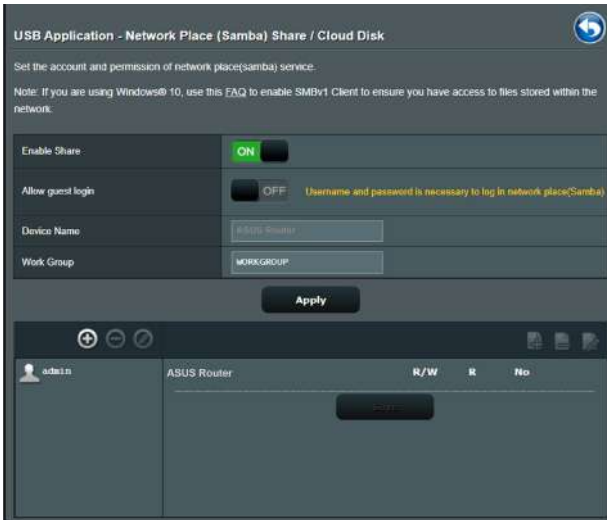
USB Application - Network Place (Samba) Share / Cloud Disk

Set the account and permission of network place(samba) service.

Note: If you are using Windows® 10, use this FAQ to enable SMBv1 Client to ensure you have access to files stored within the network.

| | |
|---|---|
| Enable Share | ON |
| Allow guest login | OFF Username and password is necessary to log in network place(Samba) |
| Device Name | ASUS Router |
| Work Group | WORKGROUP |

Apply

admin

ASUS Router R/W R No

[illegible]